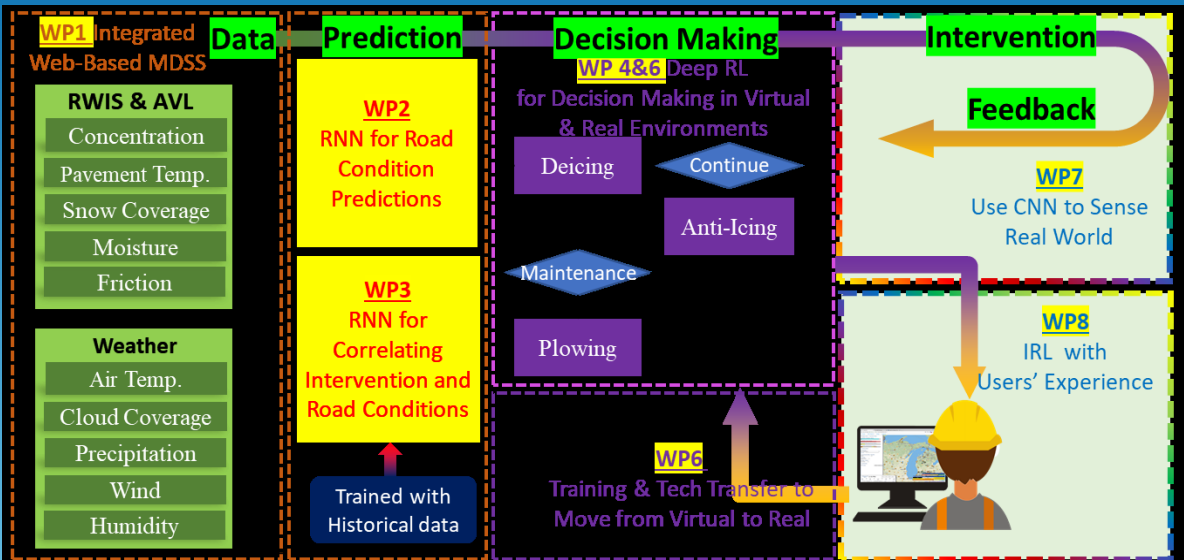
WP1 Integrated Web-Based MDSS

Data

RWIS & AVL

Concentration

Pavement Temp.

Snow Coverage

Moisture

Friction

Weather

Air Temp.

Cloud Coverage

Precipitation

Wind

Humidity

Prediction

WP2
RNN for Road Condition Predictions

WP3
RNN for Correlating Intervention and Road Conditions

Trained with Historical data

Decision Making

WP 4&6 Deep RL for Decision Making in Virtual & Real Environments

Deicing

Continue

Anti-Icing

Maintenance

Plowing

WP6
Training & Tech Transfer to Move from Virtual to Real

Intervention

Feedback

WP7
Use CNN to Sense Real World

WP8
IRL with Users' Experience